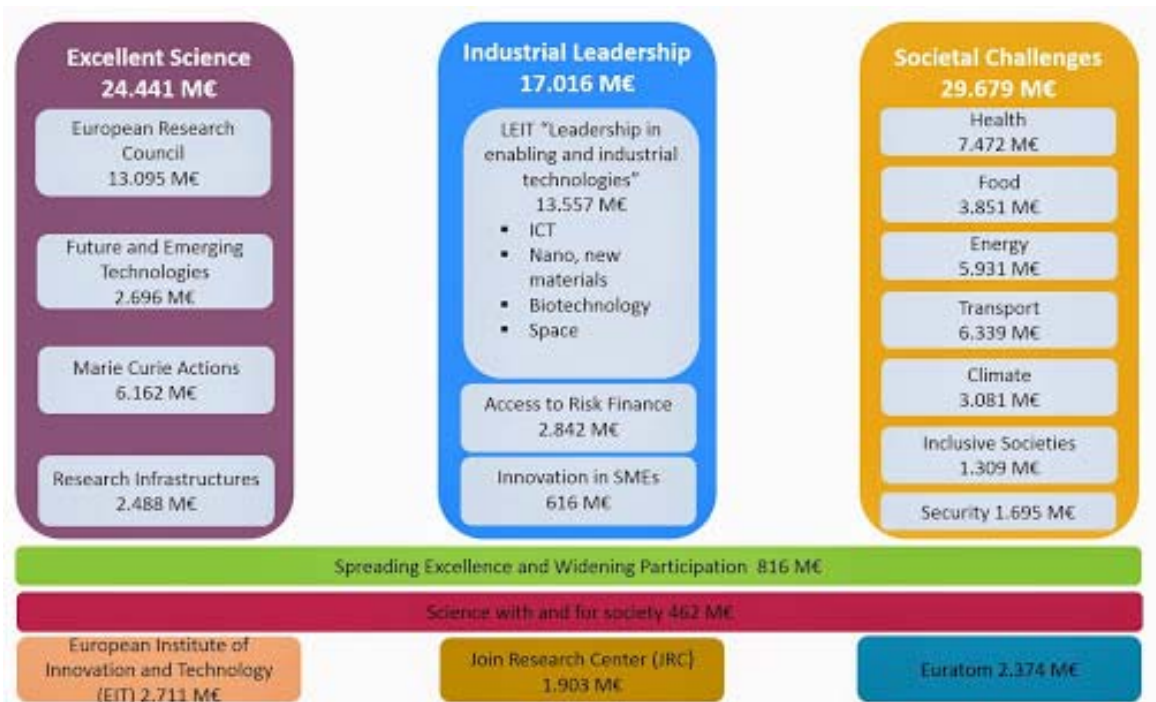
Excellent Science
24.441 M€

European Research Council
13.095 M€

Future and Emerging Technologies
2.696 M€

Marie Curie Actions
6.162 M€

Research Infrastructures
2.488 M€

Industrial Leadership
17.016 M€

LEIT "Leadership in enabling and industrial technologies"
13.557 M€
- ICT
- Nano, new materials
- Biotechnology
- Space

Access to Risk Finance
2.842 M€

Innovation in SMEs
616 M€

Societal Challenges
29.679 M€

Health
7.472 M€

Food
3.851 M€

Energy
5.931 M€

Transport
6.339 M€

Climate
3.081 M€

Inclusive Societies
1.309 M€

Security 1.695 M€

Spreading Excellence and Widening Participation 816 M€

Science with and for society 462 M€

European Institute of Innovation and Technology (EIT) 2.711 M€

Join Research Center (JRC)
1.903 M€

Euratom 2.374 M€